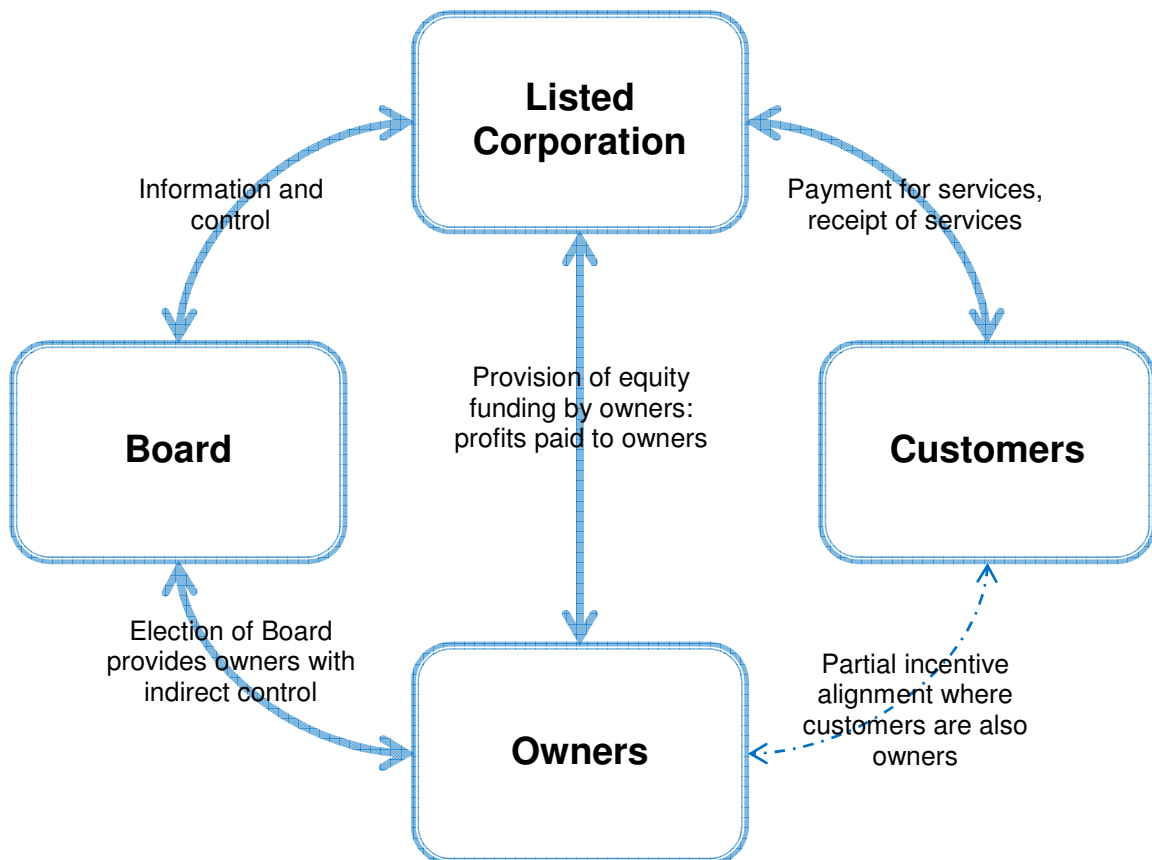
Listed Corporation

Information and control

Payment for services, receipt of services

Board

Provision of equity funding by owners: profits paid to owners

Customers

Election of Board provides owners with indirect control

Owners

Partial incentive alignment where customers are also owners